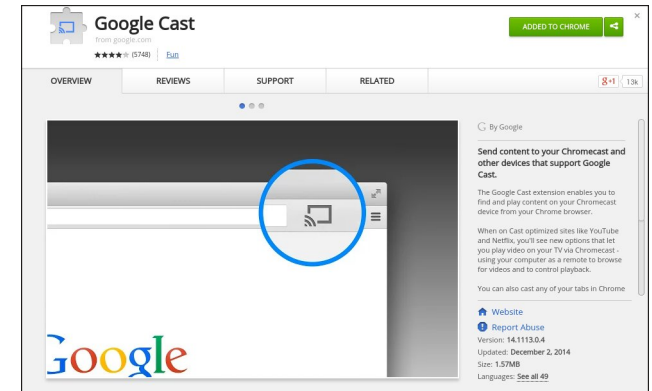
Google Cast
from google.com
★★★★★ (5748) | Fun

ADDED TO CHROME

×

OVERVIEW
REVIEWS
SUPPORT
RELATED

+1 13k

Google

By Google

Send content to your Chromecast and other devices that support Google Cast.

The Google Cast extension enables you to find and play content on your Chromecast device from your Chrome browser.

When on Cast optimized sites like YouTube and Netflix, you'll see new options that let you play video on your TV via Chromecast - using your computer as a remote to browse for videos and to control playback.

You can also cast any of your tabs in Chrome

Website
Report Abuse
Version: 14.1113.0.4
Updated: December 2, 2014
Size: 1.57MB
Languages: See all 49